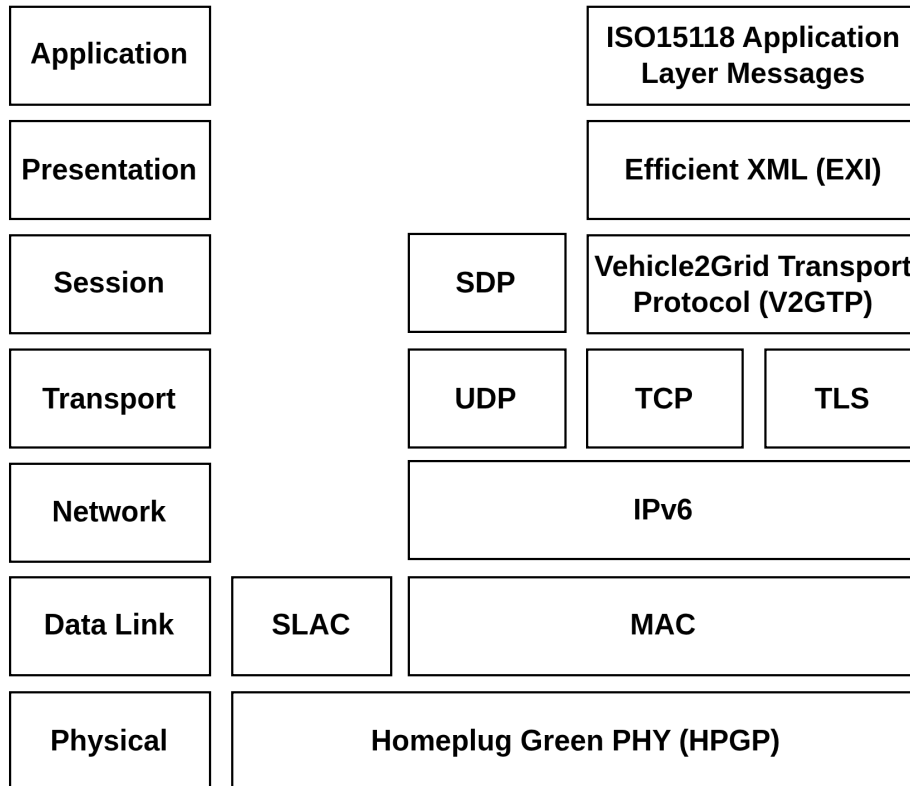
Application

ISO15118 Application Layer Messages

Presentation

Efficient XML (EXI)

Session

SDP

Vehicle2Grid Transport Protocol (V2GTP)

Transport

UDP

TCP

TLS

Network

IPv6

Data Link

SLAC

MAC

Physical

Homeplug Green PHY (HPGP)